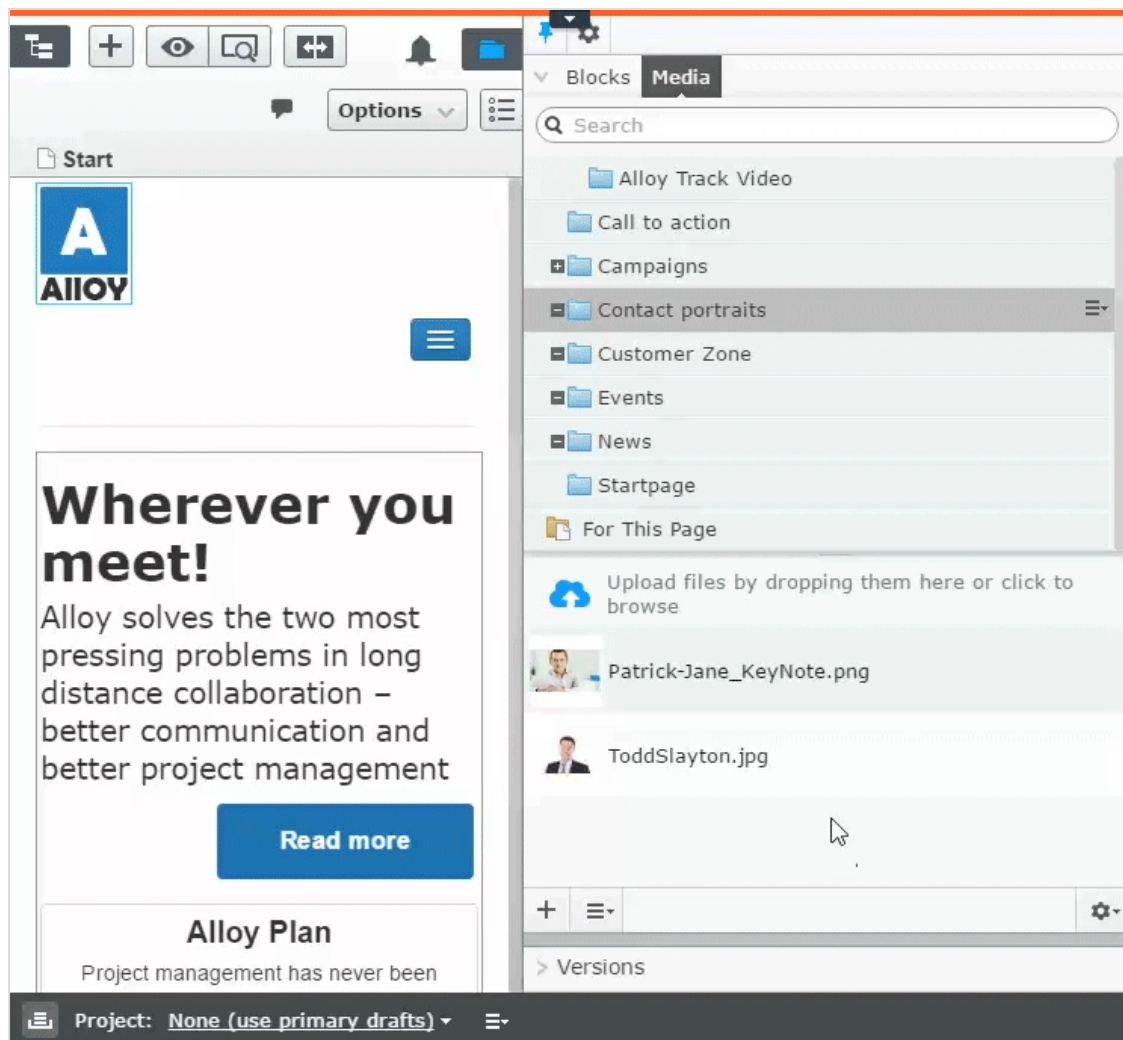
Options

Start

A
AllOY

Wherever you meet!

Alloy solves the two most pressing problems in long distance collaboration – better communication and better project management

Read more

Alloy Plan

Project management has never been

Blocks Media

Search

Alloy Track Video
Call to action
Campaigns
Contact portraits
Customer Zone
Events
News
Startpage
For This Page

Upload files by dropping them here or click to browse

Patrick-Jane_KeyNote.png

ToddSlayton.jpg

Versions

Project: None (use primary drafts)